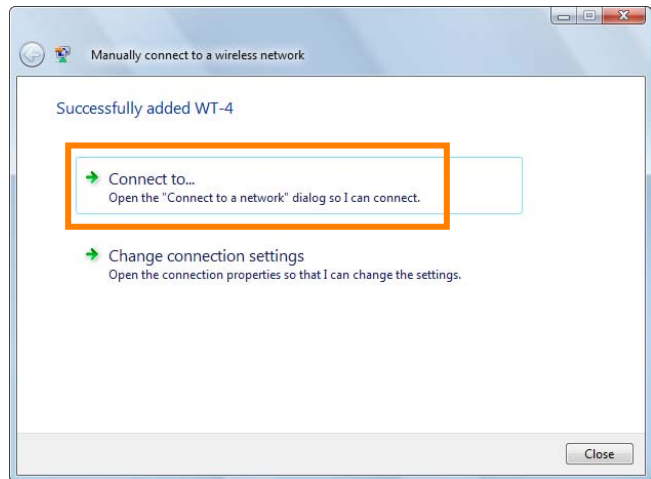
Manually connect to a wireless network

Successfully added WT-4

Connect to...
Open the "Connect to a network" dialog so I can connect.

Change connection settings
Open the connection properties so that I can change the settings.

Close